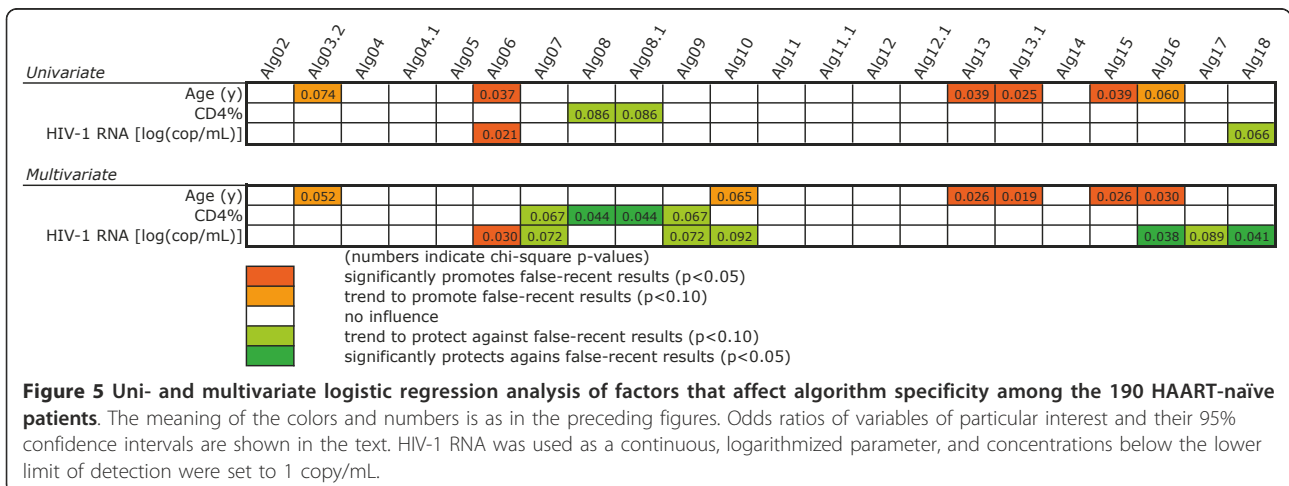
| Univariate | Alg02 | Alg03.2 | Alg04 | Alg04.1 | Alg05 | Alg06 | Alg07 | Alg08 | Alg08.1 | Alg09 | Alg10 | Alg11 | Alg11.1 | Alg12 | Alg12.1 | Alg13 | Alg13.1 | Alg14 | Alg15 | Alg16 | Alg17 | Alg18 |
|---|---|---|---|---|---|---|---|---|---|---|---|---|---|---|---|---|---|---|---|---|---|---|
| Age (y) | | 0.074 | | | | 0.037 | | | | | | | | | | 0.039 | 0.025 | | 0.039 | 0.060 | | |
| CD4% | | | | | | | | 0.086 | 0.086 | | | | | | | | | | | | | |
| HIV-1 RNA [log(cop/mL)] | | | | | | 0.021 | | | | | | | | | | | | | | | | 0.066 |

| Multivariate | Alg02 | Alg03.2 | Alg04 | Alg04.1 | Alg05 | Alg06 | Alg07 | Alg08 | Alg08.1 | Alg09 | Alg10 | Alg11 | Alg11.1 | Alg12 | Alg12.1 | Alg13 | Alg13.1 | Alg14 | Alg15 | Alg16 | Alg17 | Alg18 |
|---|---|---|---|---|---|---|---|---|---|---|---|---|---|---|---|---|---|---|---|---|---|---|
| Age (y) | | 0.052 | | | | | | | | | 0.065 | | | | | 0.026 | 0.019 | | 0.026 | 0.030 | | |
| CD4% | | | | | | | 0.067 | 0.044 | 0.044 | 0.067 | | | | | | | | | | | | |
| HIV-1 RNA [log(cop/mL)] | | | | | | 0.030 | 0.072 | | | 0.072 | 0.092 | | | | | | | | | 0.038 | 0.089 | 0.041 |

(numbers indicate chi-square p-values)
significantly promotes false-recent results (p<0.05)
trend to promote false-recent results (p<0.10)
no influence
trend to protect against false-recent results (p<0.10)
significantly protects agains false-recent results (p<0.05)

**Figure 5 Uni- and multivariate logistic regression analysis of factors that affect algorithm specificity among the 190 HAART-naïve patients**. The meaning of the colors and numbers is as in the preceding figures. Odds ratios of variables of particular interest and their 95% confidence intervals are shown in the text. HIV-1 RNA was used as a continuous, logarithmized parameter, and concentrations below the lower limit of detection were set to 1 copy/mL.